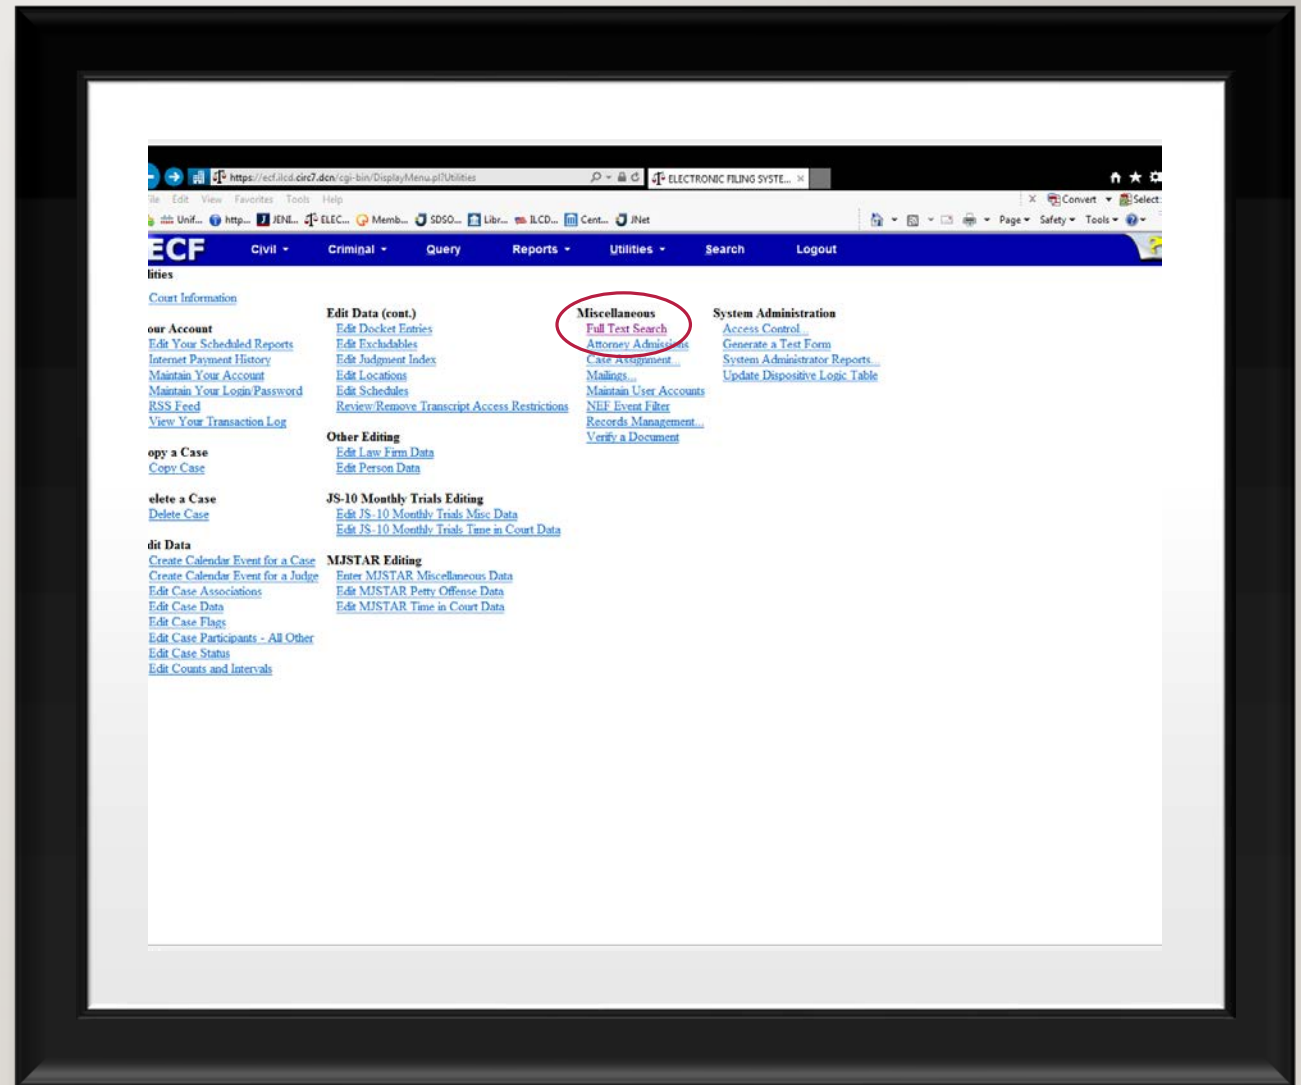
https://ecf.ilcd.circ7.dcn/cgi-bin/DisplayMenu.pl?Utilities
ELECTRONIC FILING SYSTE... ×

ile Edit View Favorites Tools Help
Convert Select
Unif... http... JENI... ELEC... Memb... SDSO... Libr... ILCD... Cent... JNet
Page Safety Tools

ECF Civil Criminal Query Reports Utilities Search Logout

lities

Court Information

our Account
Edit Your Scheduled Reports
Internet Payment History
Maintain Your Account
Maintain Your Login/Password
RSS Feed
View Your Transaction Log

opy a Case
Copy Case

elete a Case
Delete Case

dit Data
Create Calendar Event for a Case
Create Calendar Event for a Judge
Edit Case Associations
Edit Case Data
Edit Case Flags
Edit Case Participants - All Other
Edit Case Status
Edit Counts and Intervals

Edit Data (cont.)
Edit Docket Entries
Edit Excludables
Edit Judgment Index
Edit Locations
Edit Schedules
Review/Remove Transcript Access Restrictions

Other Editing
Edit Law Firm Data
Edit Person Data

JS-10 Monthly Trials Editing
Edit JS-10 Monthly Trials Misc Data
Edit JS-10 Monthly Trials Time in Court Data

MJSTAR Editing
Enter MJSTAR Miscellaneous Data
Edit MJSTAR Petty Offense Data
Edit MJSTAR Time in Court Data

Miscellaneous
Full Text Search
Attorney Admissions
Case Assignment
Mailings...
Maintain User Accounts
NEF Event Filter
Records Management...
Verify a Document

System Administration
Access Control...
Generate a Test Form
System Administrator Reports...
Update Dispositive Logic Table